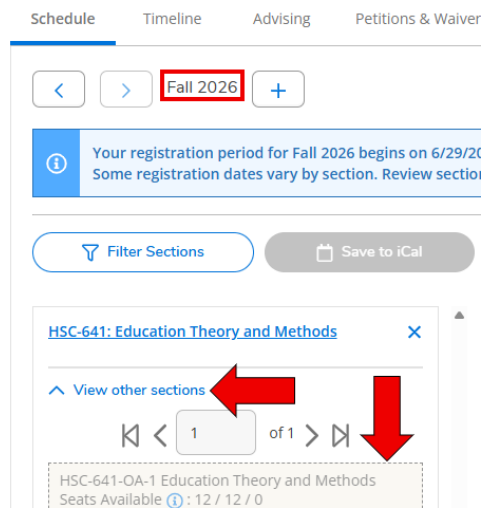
Schedule Timeline Advising Petitions & Waiver

Fall 2026

Your registration period for Fall 2026 begins on 6/29/20
Some registration dates vary by section. Review section

Filter Sections

Save to iCal

HSC-641: Education Theory and Methods

View other sections

1 of 1

HSC-641-OA-1 Education Theory and Methods
Seats Available : 12 / 12 / 0